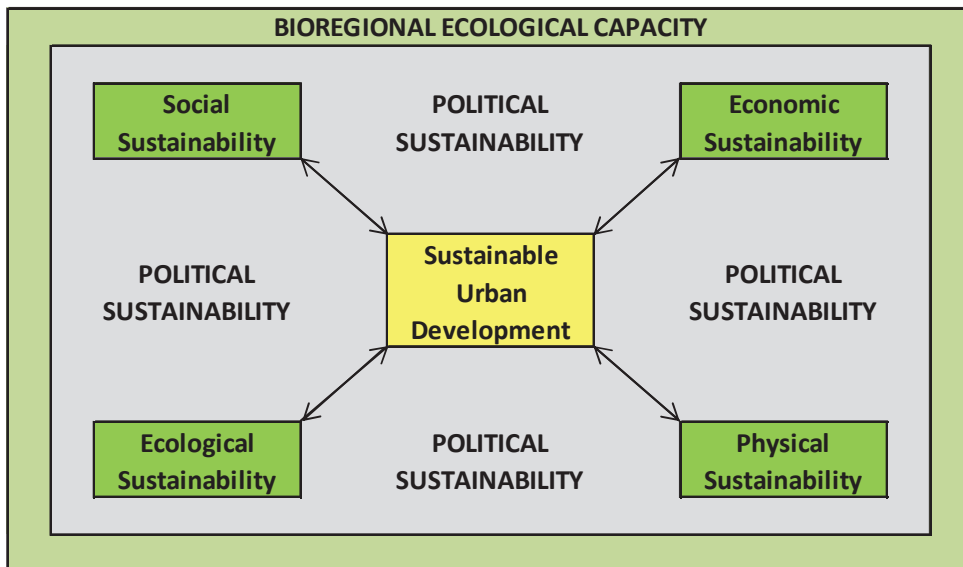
BIOREGIONAL ECOLOGICAL CAPACITY

Social Sustainability

POLITICAL SUSTAINABILITY

Economic Sustainability

POLITICAL SUSTAINABILITY

Sustainable Urban Development

POLITICAL SUSTAINABILITY

Ecological Sustainability

POLITICAL SUSTAINABILITY

Physical Sustainability